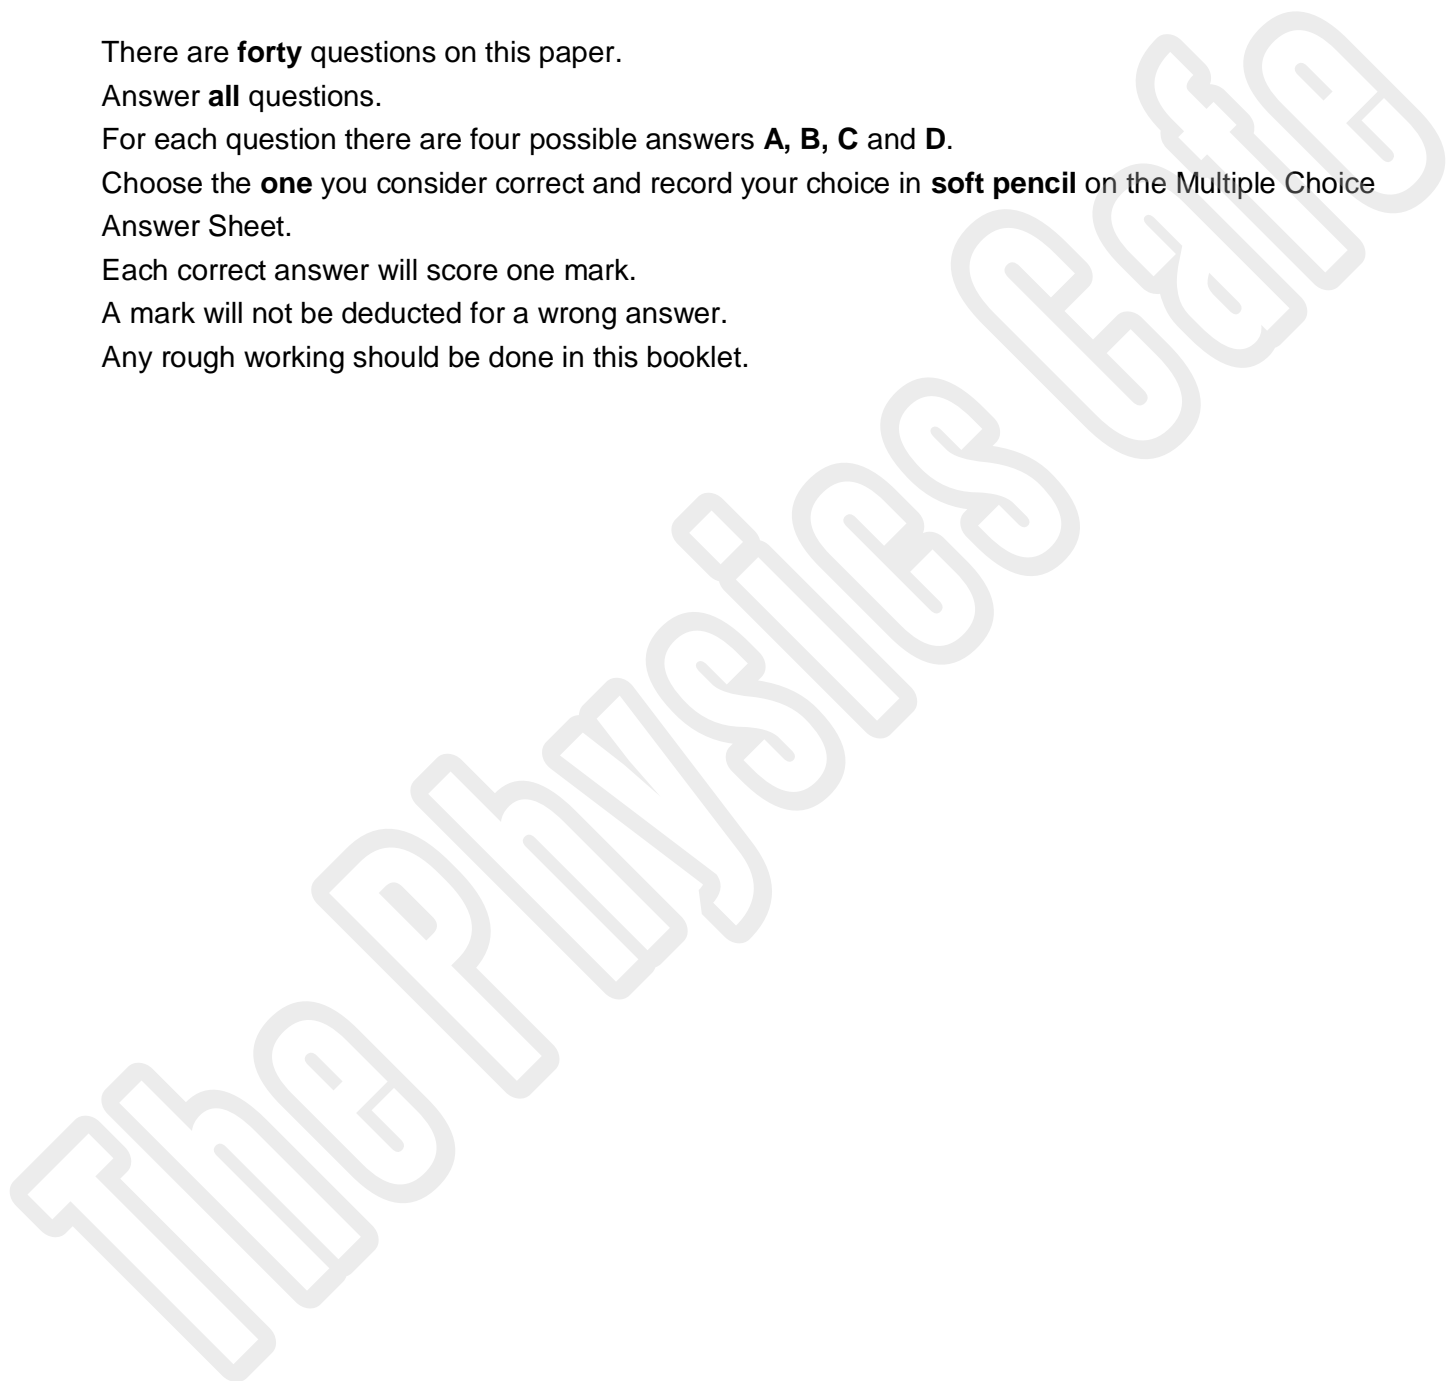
There are forty questions on this paper.

Answer all questions.

For each question there are four possible answers A, B, C and D.

Choose the one you consider correct and record your choice in soft pencil on the Multiple Choice Answer Sheet.

Each correct answer will score one mark.

A mark will not be deducted for a wrong answer.

Any rough working should be done in this booklet.

The Physics Cafe